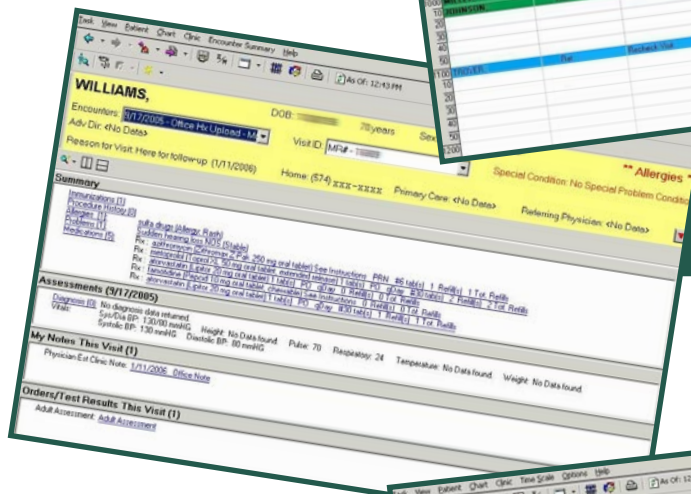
Tools View Patient Chart Clinic Encounter Summary Help

As Of: 12:43 PM

WILLIAMS,

Encounters: 9/17/2005 - Office Hx Upload - M

DOB: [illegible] 78years Sex

Adv Dir: <No Data>

Visit ID: MR# - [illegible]

Reason for Visit: Here for follow-up (1/11/2006)

Home: (574) xxx-xxxx Primary Care: <No Data>

** Allergies **

Special Condition: No Special Problem Conditio

Referring Physician: <No Data>

Summary

Immunizations (1)
Procedure History (0)
Allergies (1)
Problems (1)
Medications (5)

sulfa drugs (Allergy: Rash)
Sudden hearing loss NOS (Stable)
Rx : azithromycin (Zithromax Z-Pak 250 mg oral tablet) See Instructions: PRN #6 tab(s) 1 Refill(s) 1 Tot. Refills
Rx : metoprolol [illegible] 50 mg oral tablet, extended release) 1 tab(s) PO qDay #30 tab(s) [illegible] Refill(s) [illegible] Tot. Refills
Rx : atorvastatin (Lipitor 20 mg oral tablet) 1 tab(s) PO qDay #30 tab(s) 2 Refill(s) 2 Tot. Refills
Rx : fexofenadine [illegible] chewable (see Instructions) 0 Refill(s) 0 Tot. Refills
Rx : atorvastatin (Lipitor 20 mg oral tablet) 1 tab(s) PO qDay #30 tab(s) 1 Refill(s) 1 Tot. Refills

Assessments (9/17/2005)

Diagnosis (0) No diagnosis data returned.
Vitals: Sys/Dia BP: 130/80 mmHG Weight: No Data found. Pulse: 70 Respiratory: 24 Temperature: No Data found. Weight: No Data found.
Systolic BP: 130 mmHG Diastolic BP: 80 mmHG

My Notes This Visit (1)

Physician Est Clinic Note: 1/11/2006 Office Note

Orders/Test Results This Visit (1)

Adult Assessment: Adult Assessment

JOHNSON

TRAVER Pat Recheck Visit

Tools View Patient Chart Clinic Time Scale Options Help

As Of